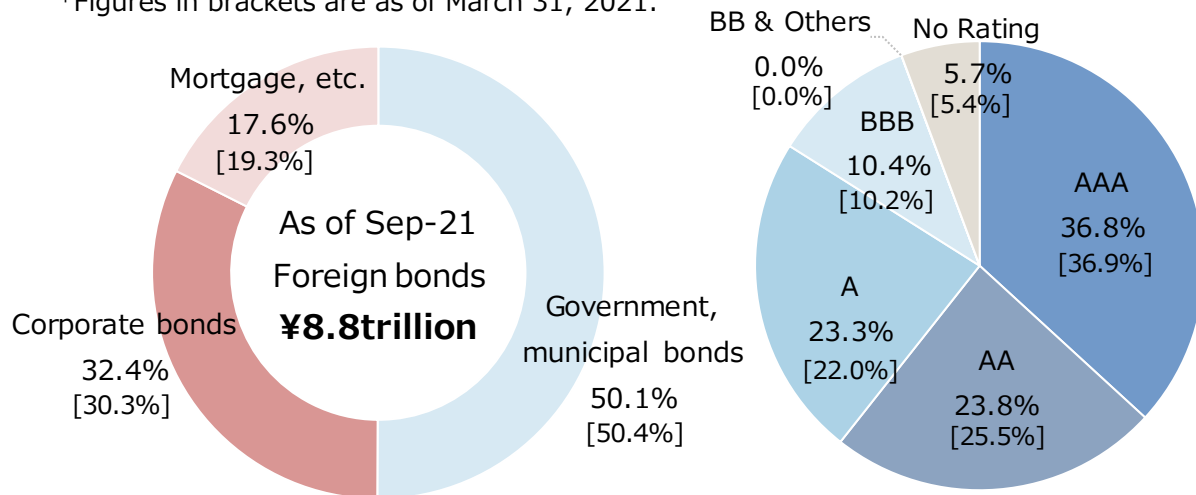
*Figures in brackets are as of March 31, 2021.

Mortgage, etc.
17.6%
[19.3%]

As of Sep-21
Foreign bonds
¥8.8trillion

Corporate bonds
32.4%
[30.3%]

Government, municipal bonds
50.1%
[50.4%]

BB & Others
0.0%
[0.0%]

No Rating
5.7%
[5.4%]

BBB
10.4%
[10.2%]

AAA
36.8%
[36.9%]

A
23.3%
[22.0%]

AA
23.8%
[25.5%]